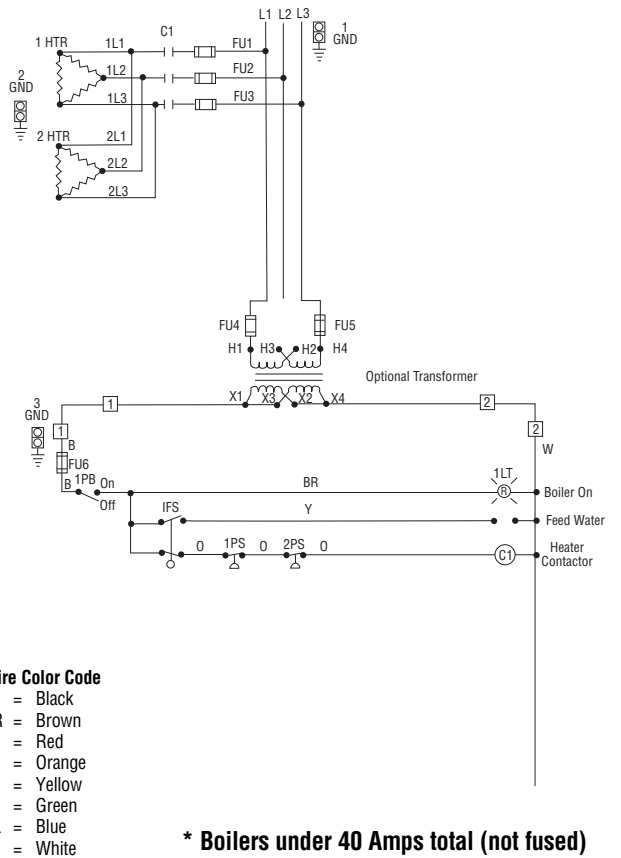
L1 L2 L3
1 GND
1 HTR
1L1
C1
FU1
2 GND
1L2
FU2
1L3
FU3
2 HTR
2L1
2L2
2L3

FU4
FU5
H1
H3
H2
H4
Optional Transformer
3 GND
X1
X3
X2
X4
1
2
1
2
B
W
FU6
B
1PB
On
Off
BR
1LT
R
Boiler On
IFS
Y
Feed Water
0
1PS
0
2PS
0
C1
Heater Contactor

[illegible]ire Color Code
= Black
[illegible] = Brown
= Red
= Orange
= Yellow
= Green
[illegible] = Blue
= White

* Boilers under 40 Amps total (not fused)